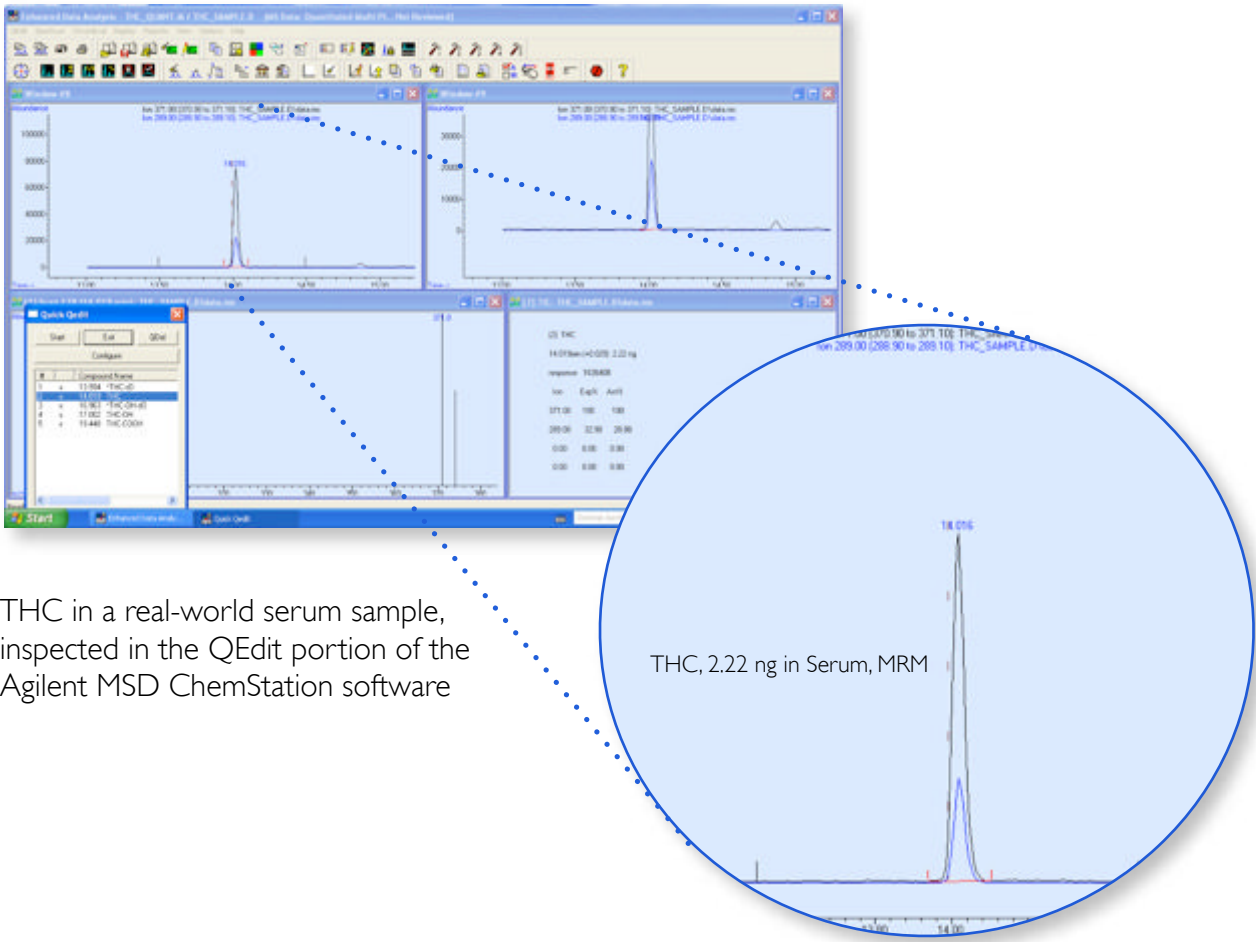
Enhanced Data Analysis - THC_QUANT.M / THC_SAMPLE.D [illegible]

Window #1

Abundance

Ion 371.00 (370.90 to 371.10): THC_SAMPLE.D\data.ms
Ion 289.00 (288.90 to 289.10): THC_SAMPLE.D\data.ms

100000
80000
60000
40000
20000
0

14.016

Window #3

Ion 371.00 (370.90 to 371.10): THC_SAMPLE.D\data.ms
Ion 289.00 (288.90 to 289.10): THC_SAMPLE.D\data.ms

3000
2000
1000
0

Quick QEdit

Start
Exit
QEdit
Configure

| # | | Compound Name |
|---|---|---|
| 1 | x | 13.984 THC-d3 |
| 2 | x | 14.016 THC |
| 3 | x | 16.963 THC-OH-d3 |
| 4 | x | 17.002 THC-OH |
| 5 | x | 19.440 THC-COOH |

371.0

(2) THC
14.016min (+0.020) 2.22 ng
response 1426408

| Ion | Exp% | Act% |
|---|---|---|
| 371.00 | 100 | 100 |
| 289.00 | 32.90 | 28.66 |
| 0.00 | 0.00 | 0.00 |
| 0.00 | 0.00 | 0.00 |

Start
Enhanced Data Analy...
Quick QEdit

Ion 371.00 (370.90 to 371.10): THC_SAMPLE.D\data.ms
Ion 289.00 (288.90 to 289.10): THC_SAMPLE.D\data.ms

14.016

THC, 2.22 ng in Serum, MRM

13.80
14.00

THC in a real-world serum sample, inspected in the QEdit portion of the Agilent MSD ChemStation software